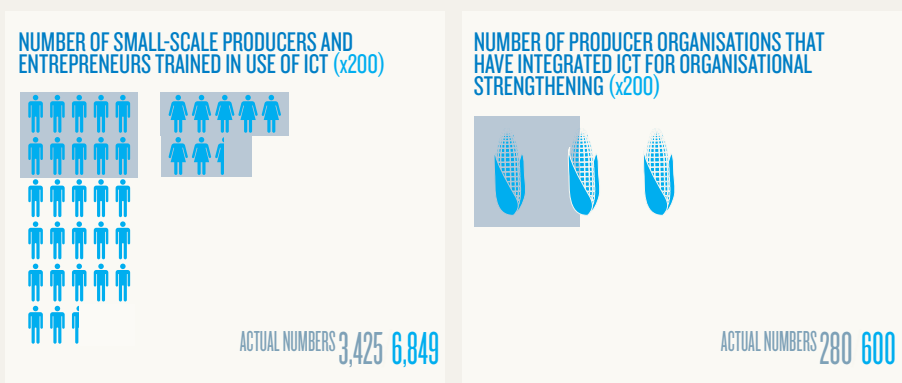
NUMBER OF SMALL-SCALE PRODUCERS AND ENTREPRENEURS TRAINED IN USE OF ICT (x200)

ACTUAL NUMBERS 3,425 6,849

NUMBER OF PRODUCER ORGANISATIONS THAT HAVE INTEGRATED ICT FOR ORGANISATIONAL STRENGTHENING (x200)

ACTUAL NUMBERS 280 600